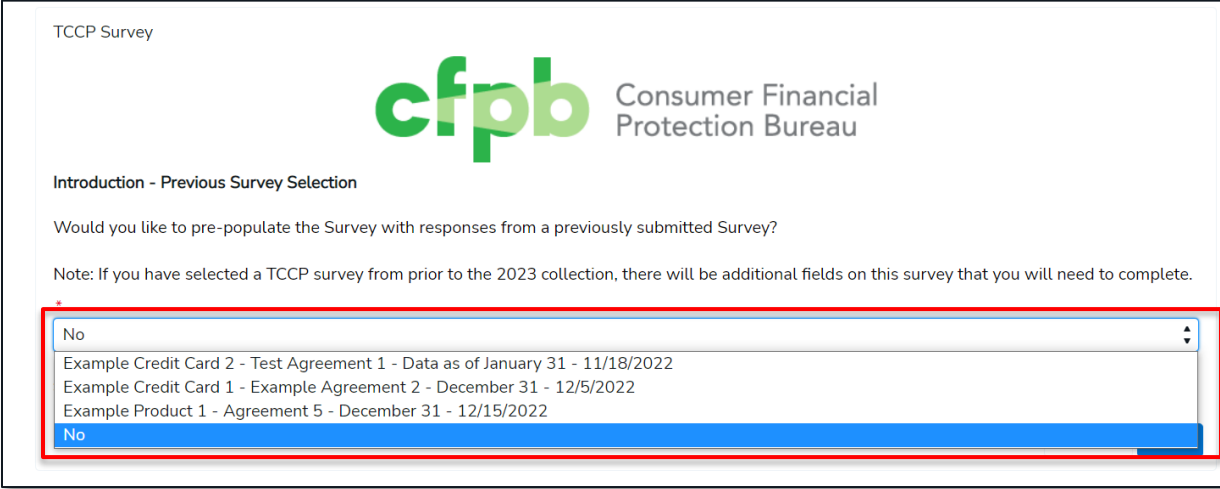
TCCP Survey

cfpb Consumer Financial Protection Bureau

Introduction - Previous Survey Selection

Would you like to pre-populate the Survey with responses from a previously submitted Survey?

Note: If you have selected a TCCP survey from prior to the 2023 collection, there will be additional fields on this survey that you will need to complete.

*

No

Example Credit Card 2 - Test Agreement 1 - Data as of January 31 - 11/18/2022
Example Credit Card 1 - Example Agreement 2 - December 31 - 12/5/2022
Example Product 1 - Agreement 5 - December 31 - 12/15/2022
No